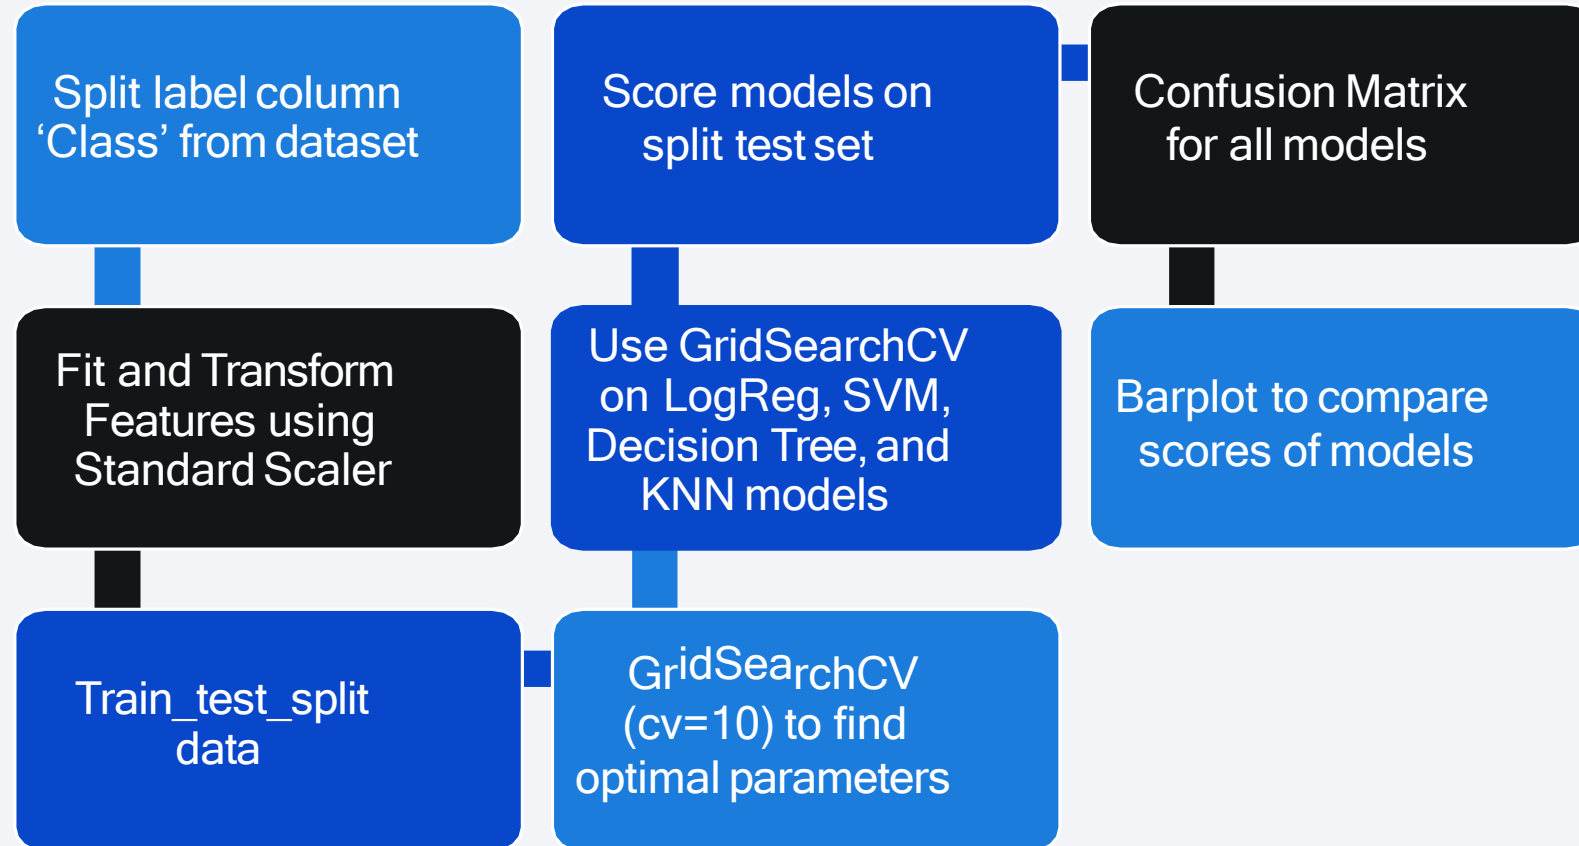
Split label column ‘Class’ from dataset

Fit and Transform Features using Standard Scaler

Train_test_split data

GridSearchCV (cv=10) to find optimal parameters

Use GridSearchCV on LogReg, SVM, Decision Tree, and KNN models

Score models on split test set

Confusion Matrix for all models

Barplot to compare scores of models